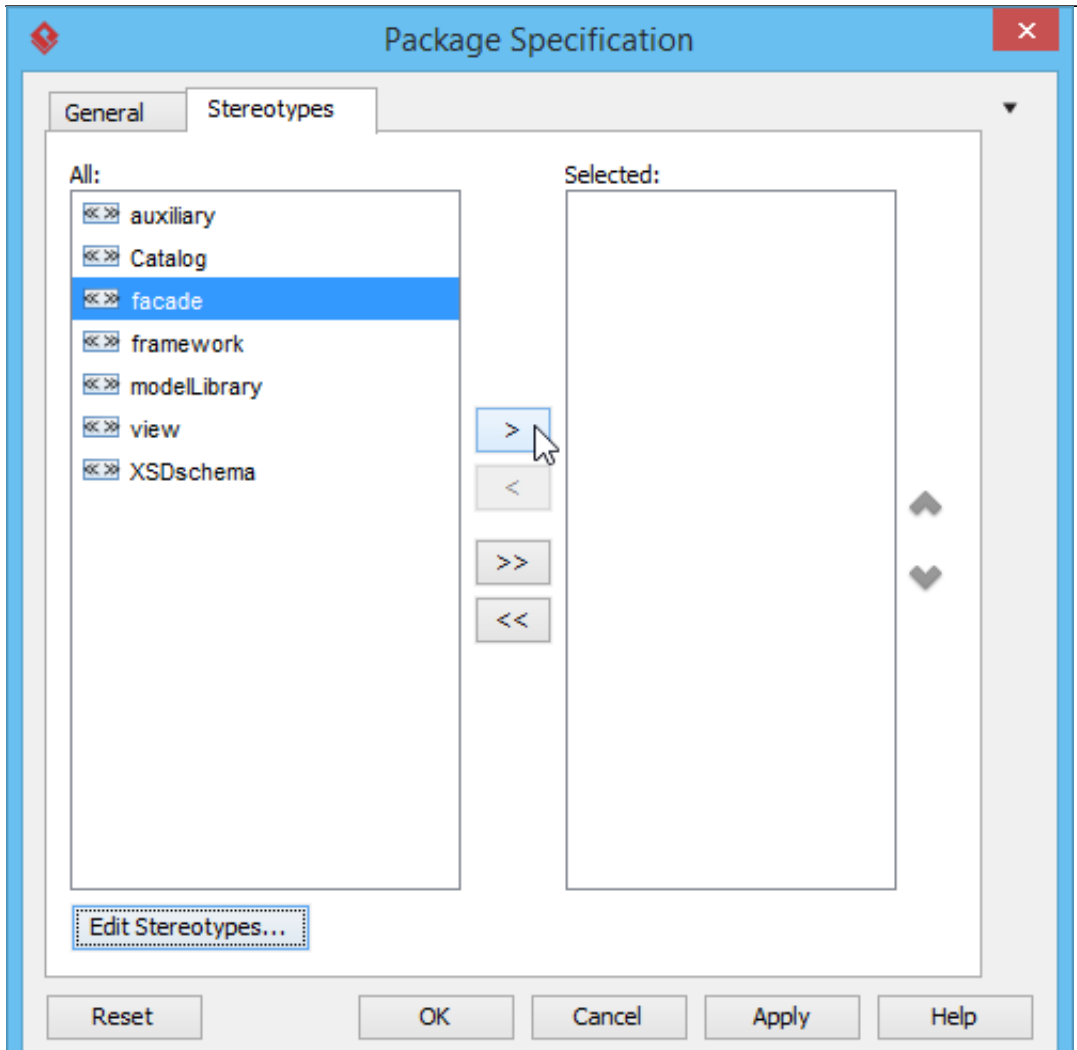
Package Specification

General Stereotypes

All:

«» auxiliary
«» Catalog
«» facade
«» framework
«» modelLibrary
«» view
«» XSDschema

Selected:

>
<
>>
<<

Edit Stereotypes...

Reset OK Cancel Apply Help